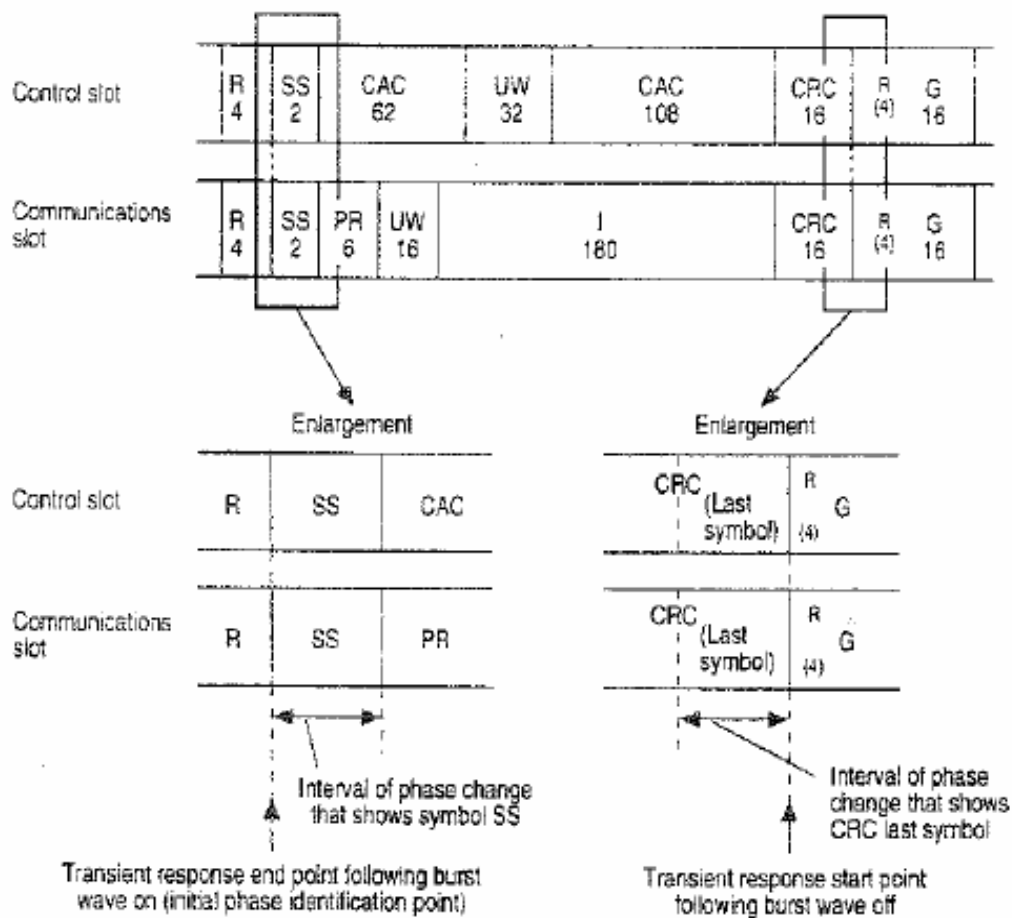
Control slot

| R 4 | SS 2 | CAC 62 | UW 32 | CAC 108 | CRC 16 | R (4) | G 16 |
|---|---|---|---|---|---|---|---|

Communications slot

| R 4 | SS 2 | PR 6 | UW 16 | I 180 | CRC 16 | R (4) | G 16 |
|---|---|---|---|---|---|---|---|

Enlargement

Control slot

| R | SS | CAC |
|---|---|---|

Communications slot

| R | SS | PR |
|---|---|---|

Interval of phase change that shows symbol SS

Transient response end point following burst wave on (initial phase identification point)

Enlargement

| CRC (Last symbol) | R (4) G |
|---|---|

| CRC (Last symbol) | R (4) G |
|---|---|

Interval of phase change that shows CRC last symbol

Transient response start point following burst wave off